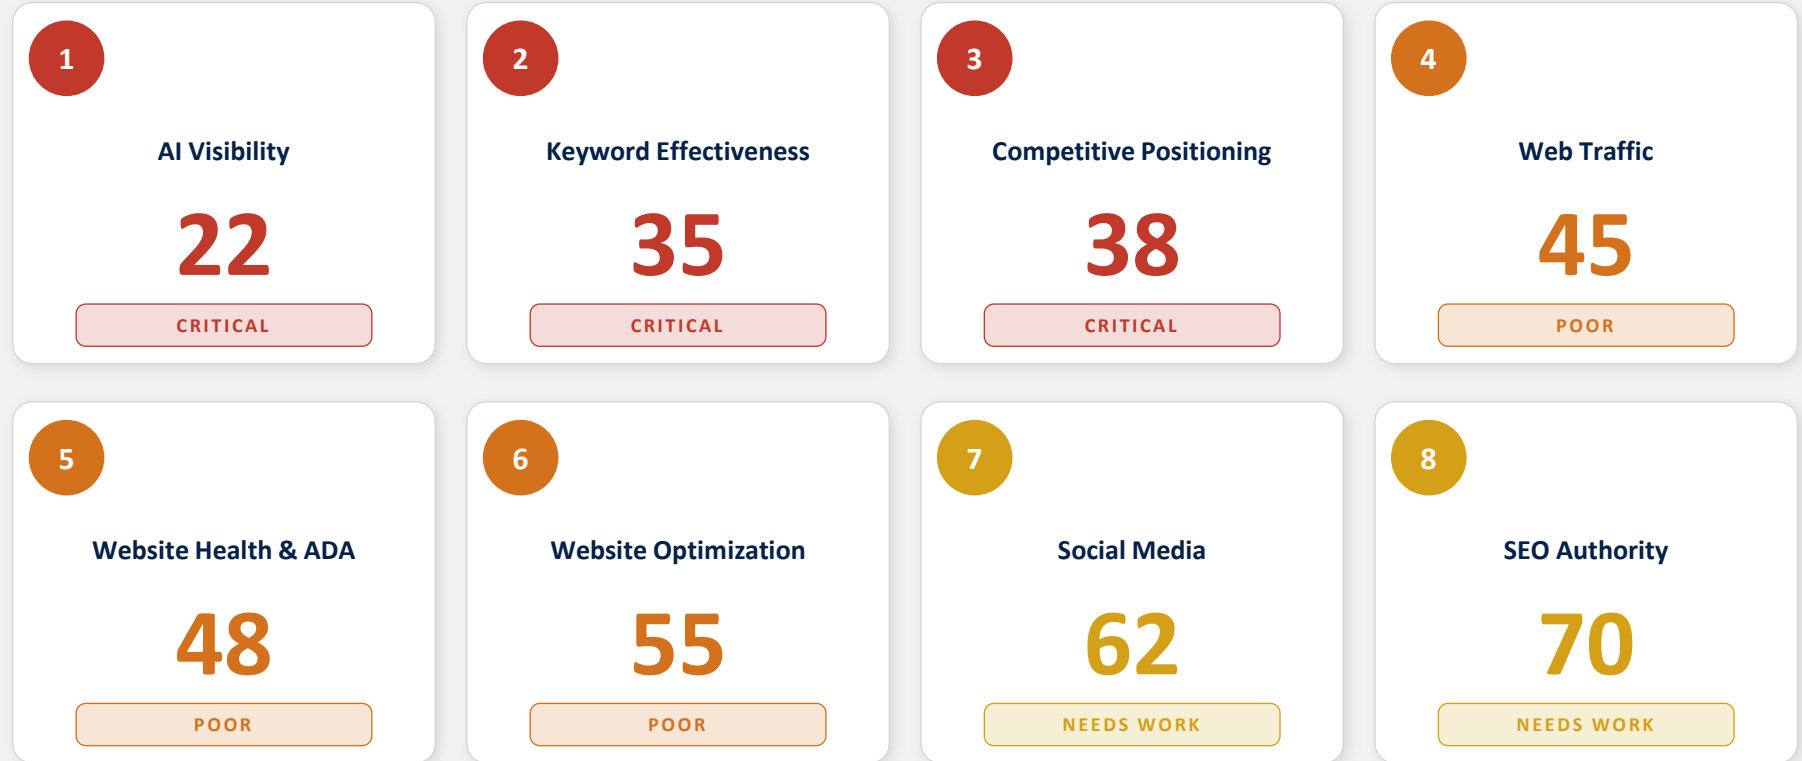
1
AI Visibility
22
CRITICAL

2
Keyword Effectiveness
35
CRITICAL

3
Competitive Positioning
38
CRITICAL

4
Web Traffic
45
POOR

5
Website Health & ADA
48
POOR

6
Website Optimization
55
POOR

7
Social Media
62
NEEDS WORK

8
SEO Authority
70
NEEDS WORK